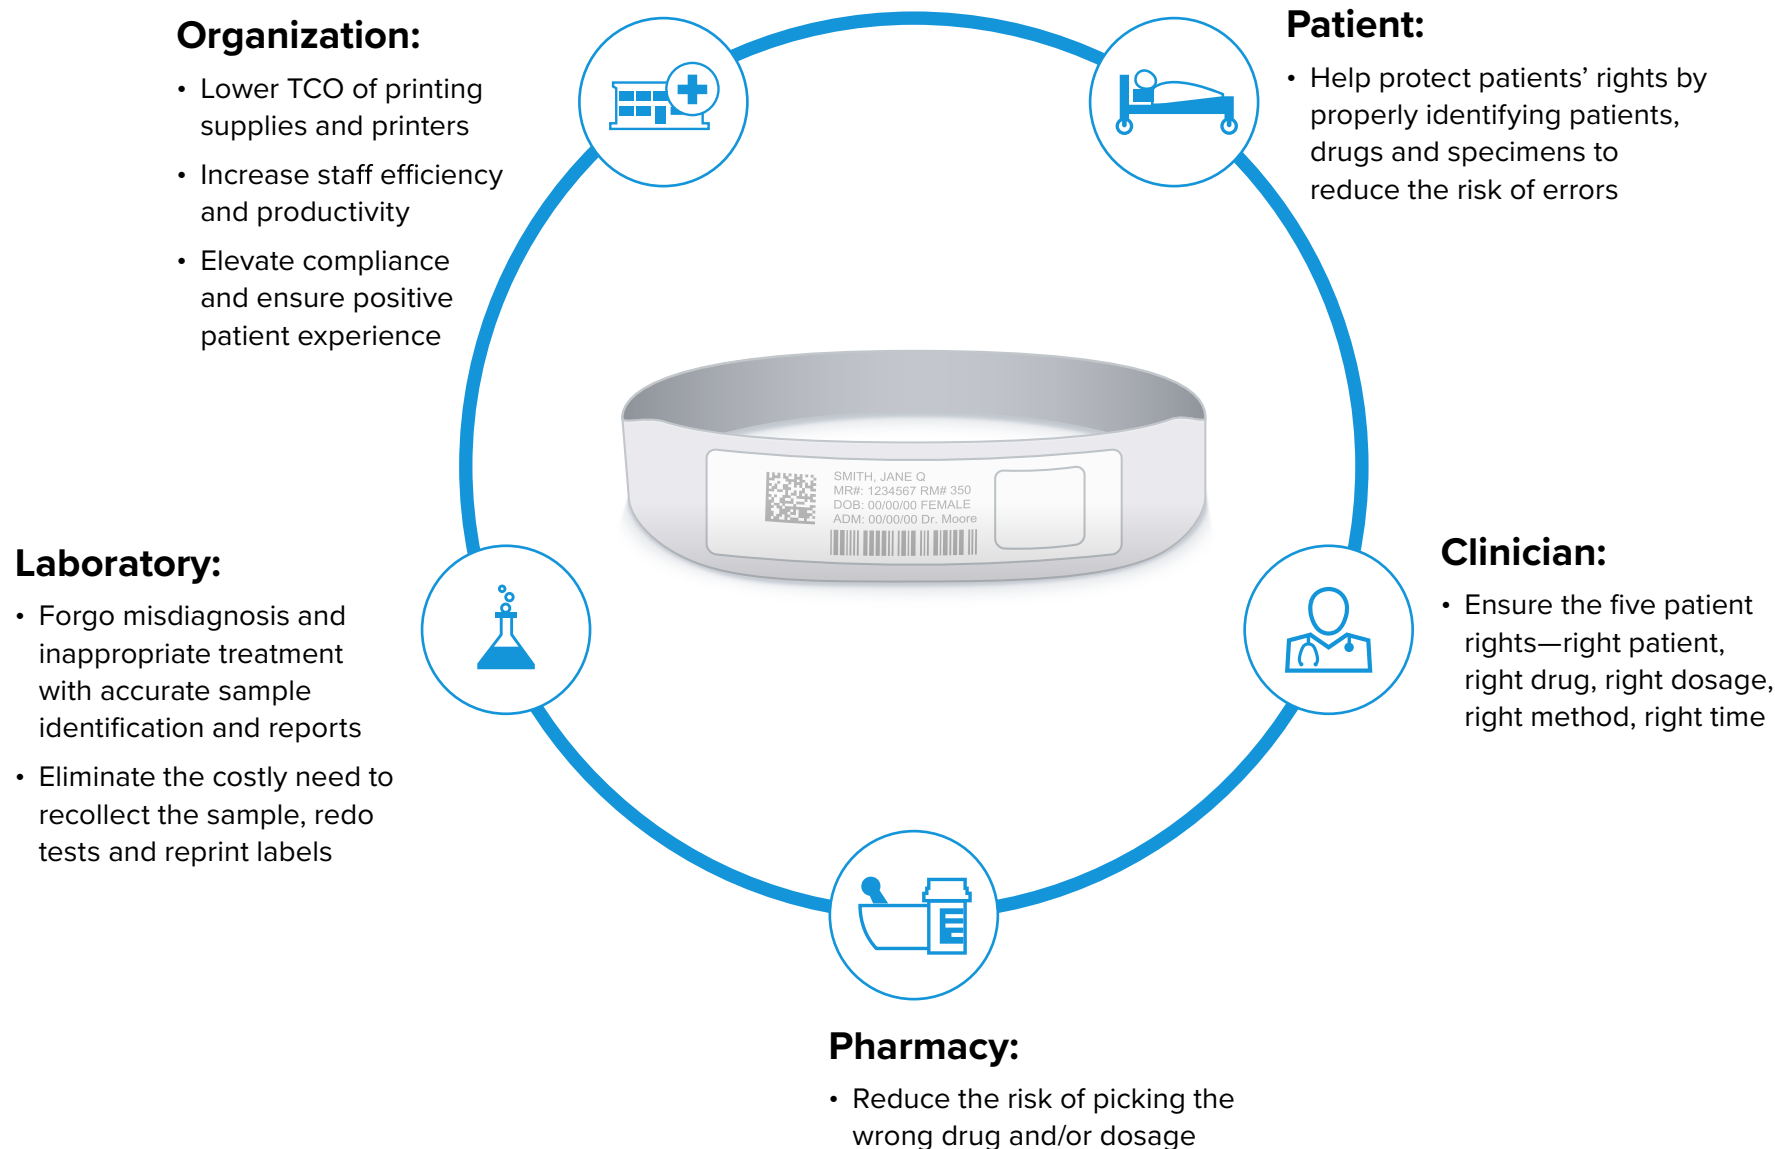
Organization:

• Lower TCO of printing supplies and printers
• Increase staff efficiency and productivity
• Elevate compliance and ensure positive patient experience

Patient:

• Help protect patients' rights by properly identifying patients, drugs and specimens to reduce the risk of errors

SMITH, JANE Q
MR#: 1234567 RM# 350
DOB: 00/00/00 FEMALE
ADM: 00/00/00 Dr. Moore

Laboratory:

• Forgo misdiagnosis and inappropriate treatment with accurate sample identification and reports
• Eliminate the costly need to recollect the sample, redo tests and reprint labels

Clinician:

• Ensure the five patient rights—right patient, right drug, right dosage, right method, right time

Pharmacy:

• Reduce the risk of picking the wrong drug and/or dosage